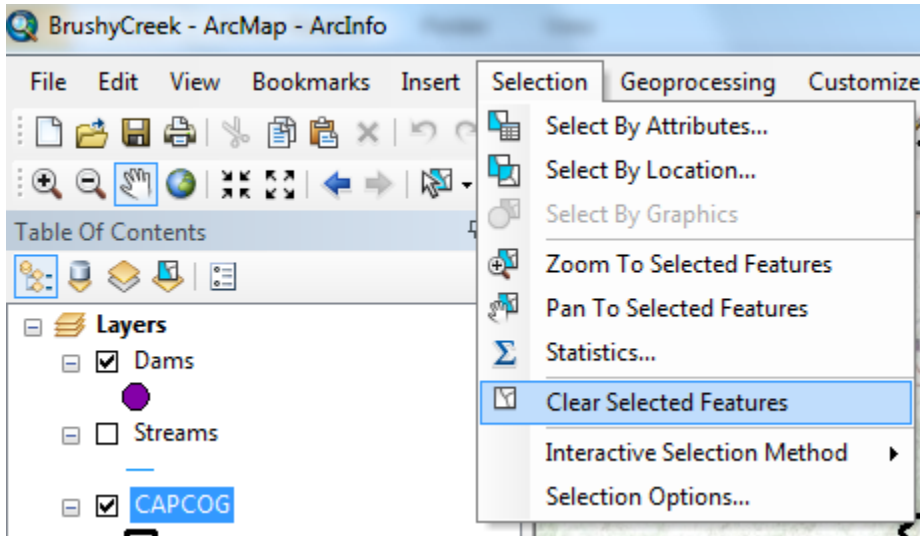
BrushyCreek - ArcMap - ArcInfo

File Edit View Bookmarks Insert Selection Geoprocessing Customize

Table Of Contents

Layers
Dams
Streams
CAPCOG

Select By Attributes...
Select By Location...
Select By Graphics
Zoom To Selected Features
Pan To Selected Features
Statistics...
Clear Selected Features
Interactive Selection Method
Selection Options...